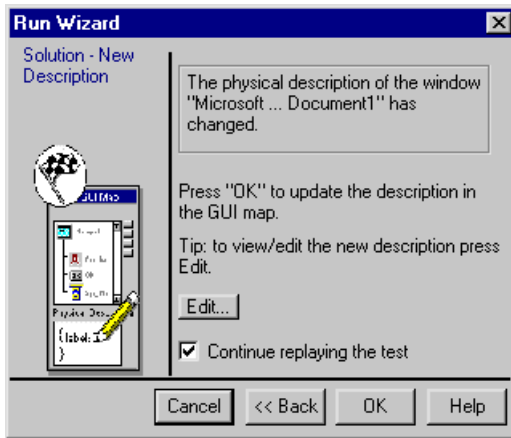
Run Wizard

Solution - New Description

The physical description of the window "Microsoft ... Document1" has changed.

GUI Map

Physical Des...

{label: 1
}

Press "OK" to update the description in the GUI map.

Tip: to view/edit the new description press Edit.

Edit...

Continue replaying the test

Cancel

<< Back

OK

Help